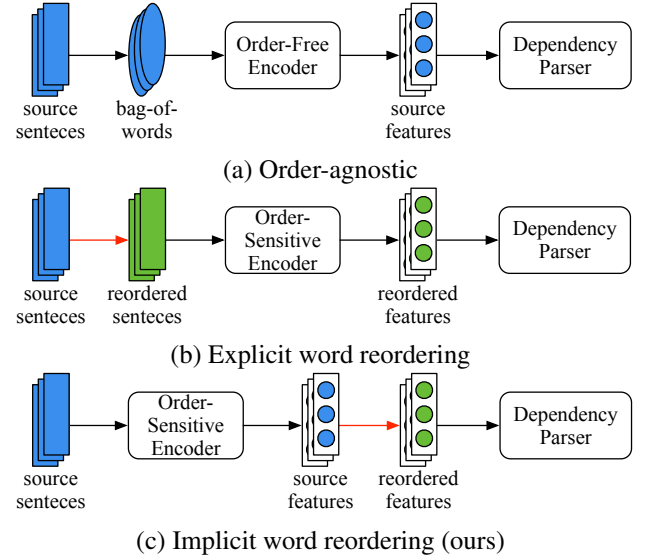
source senteces

bag-of-words

Order-Free Encoder

source features

Dependency Parser

(a) Order-agnostic

source senteces

reordered senteces

Order-Sensitive Encoder

reordered features

Dependency Parser

(b) Explicit word reordering

source senteces

Order-Sensitive Encoder

source features

reordered features

Dependency Parser

(c) Implicit word reordering (ours)